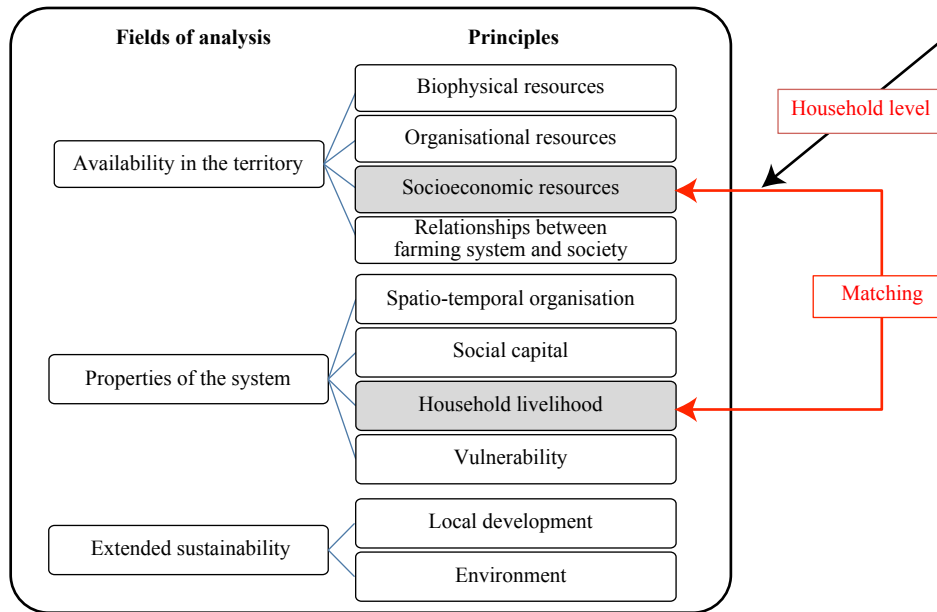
Fields of analysis

Principles

Availability in the territory

Biophysical resources

Organisational resources

Socioeconomic resources

Relationships between farming system and society

Properties of the system

Spatio-temporal organisation

Social capital

Household livelihood

Vulnerability

Extended sustainability

Local development

Environment

Household level

Matching